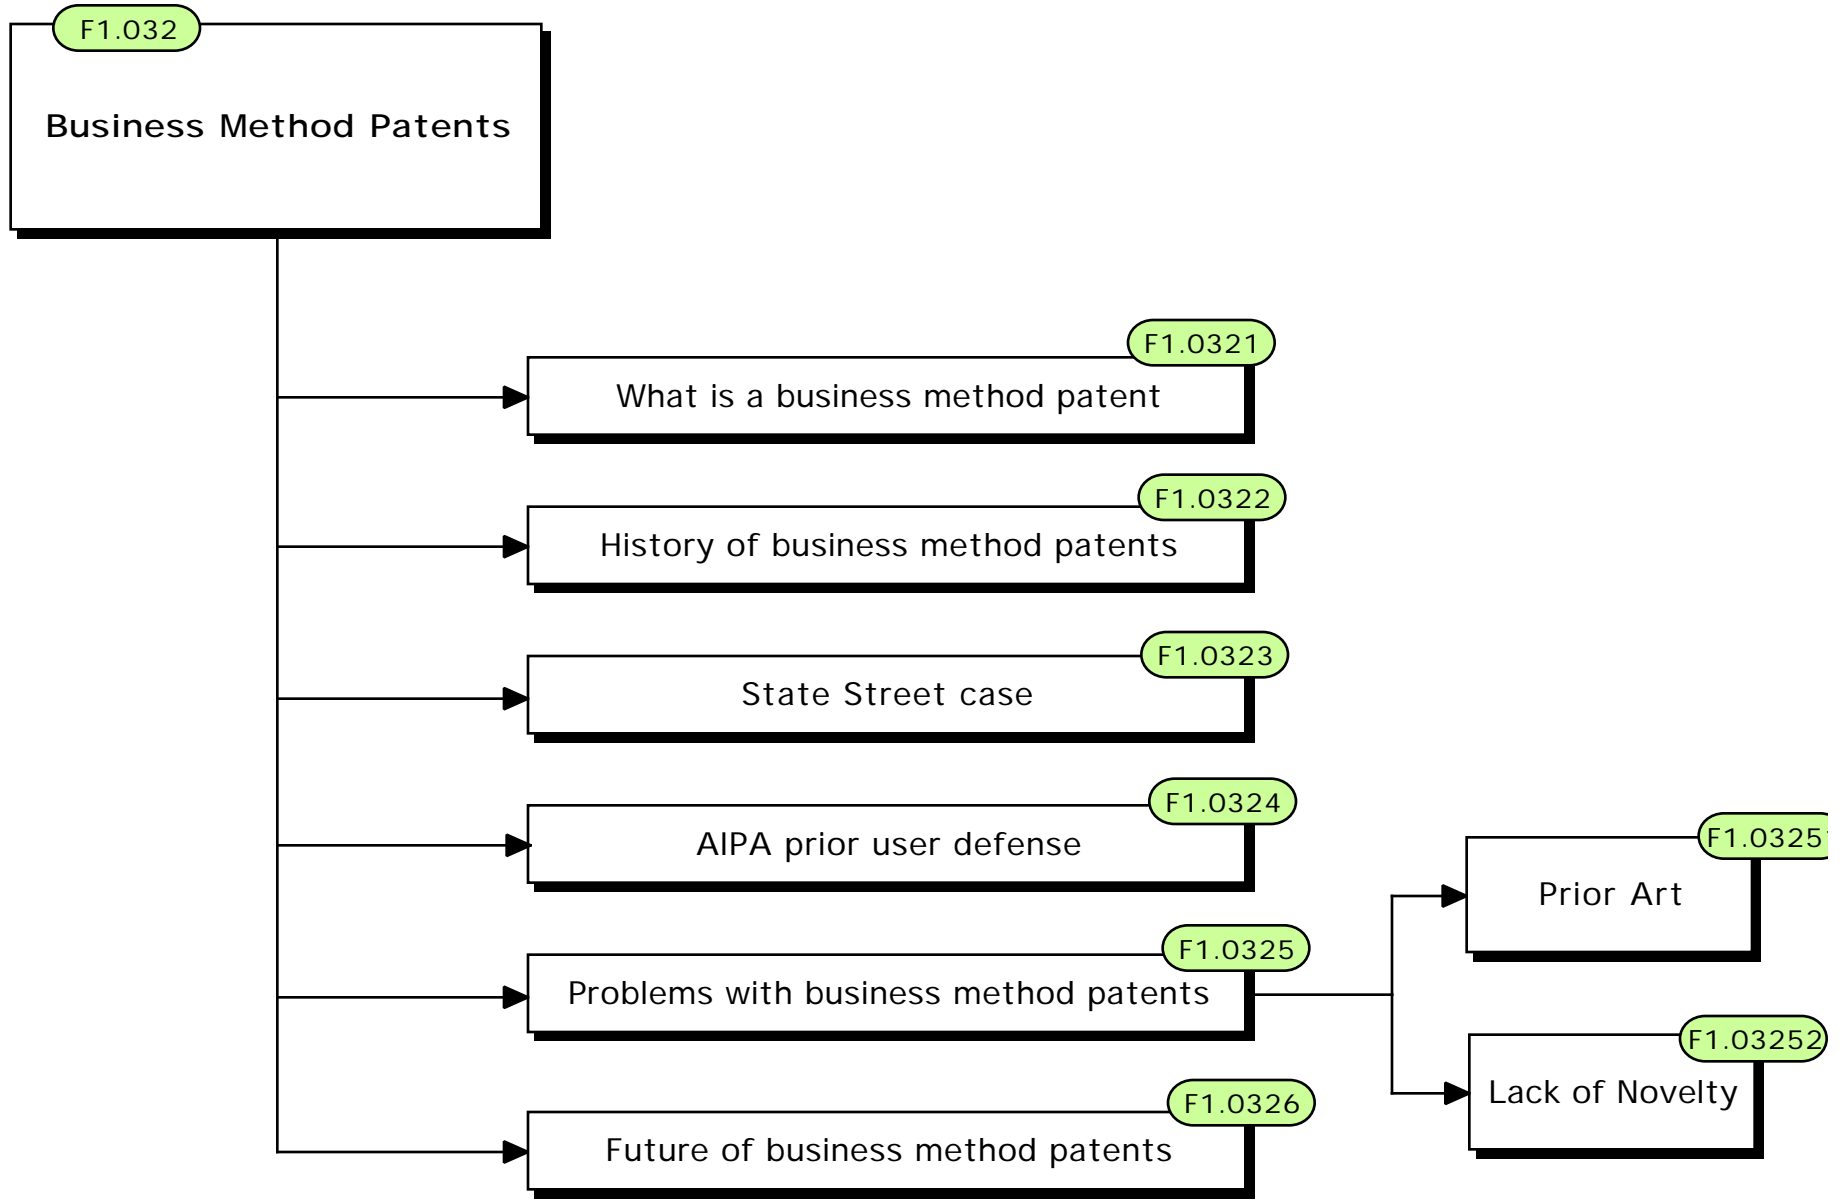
F1.032
Business Method Patents

F1.0321
What is a business method patent

F1.0322
History of business method patents

F1.0323
State Street case

F1.0324
AIPA prior user defense

F1.0325
Problems with business method patents

F1.03251
Prior Art

F1.03252
Lack of Novelty

F1.0326
Future of business method patents